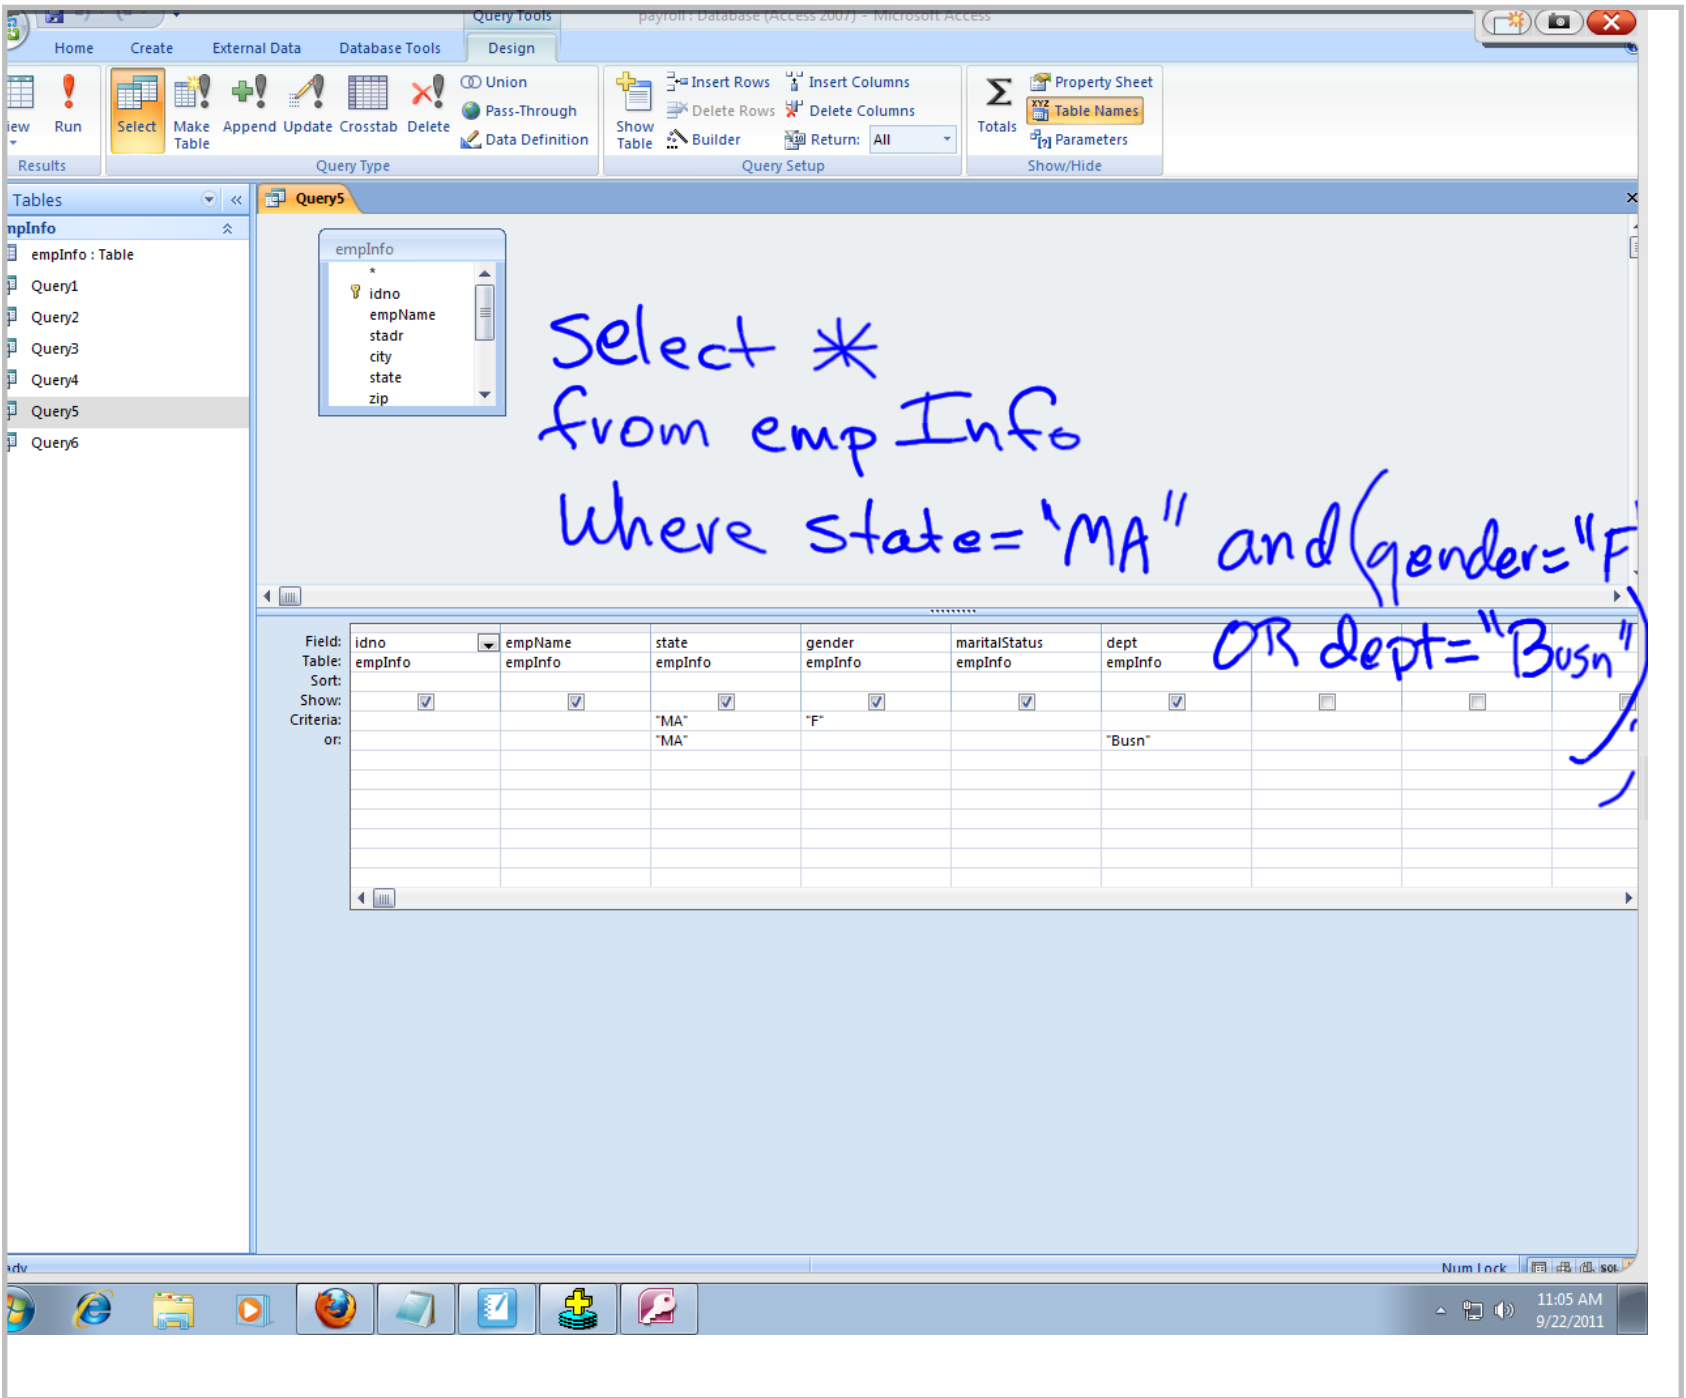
Query Tools
payroll : Database (Access 2007) - Microsoft Access

Home Create External Data Database Tools Design

iew Run
Results

Select Make Table Append Update Crosstab Delete Union Pass-Through Data Definition
Query Type

Show Table Insert Rows Delete Rows Builder Insert Columns Delete Columns Return: All
Query Setup

Totals Property Sheet Table Names Parameters
Show/Hide

Tables
npInfo
empInfo : Table
Query1
Query2
Query3
Query4
Query5
Query6

Query5

empInfo
*
idno
empName
stadr
city
state
zip

Select *
from empInfo
Where state="MA" and (gender="F
OR dept="Busn")

| Field: | idno | empName | state | gender | maritalStatus | dept | | | |
|---|---|---|---|---|---|---|---|---|---|
| Table: | empInfo | empInfo | empInfo | empInfo | empInfo | empInfo | | | |
| Sort: | | | | | | | | | |
| Show: | ☑ | ☑ | ☑ | ☑ | ☑ | ☑ | ☐ | ☐ | |
| Criteria: | | | "MA" | "F" | | | | | |
| or: | | | "MA" | | | "Busn" | | | |

ady
Num Lock

11:05 AM
9/22/2011